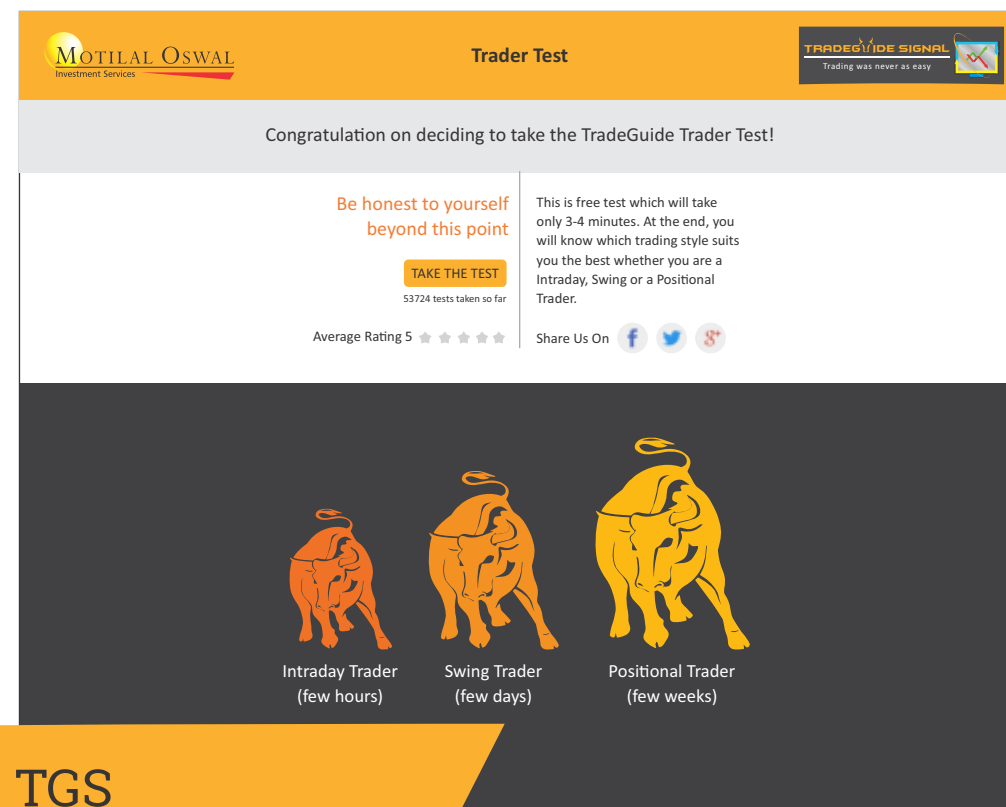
MOTILAL OSWAL
Investment Services

Trader Test

TRADEGUIDE SIGNAL
Trading was never as easy

Congratulation on deciding to take the TradeGuide Trader Test!

Be honest to yourself beyond this point

TAKE THE TEST

53724 tests taken so far

Average Rating 5

This is free test which will take only 3-4 minutes. At the end, you will know which trading style suits you the best whether you are a Intraday, Swing or a Positional Trader.

Share Us On

Intraday Trader
(few hours)

Swing Trader
(few days)

Positional Trader
(few weeks)

TGS